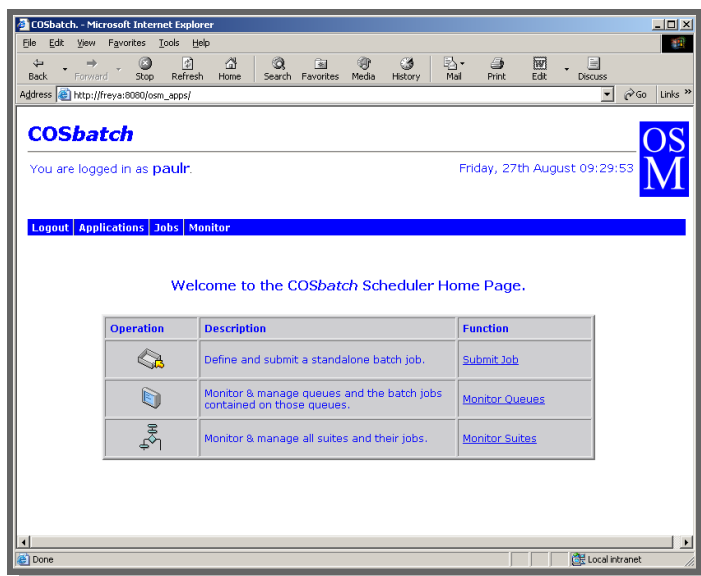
COSbatch. - Microsoft Internet Explorer

File Edit View Favorites Tools Help

Back Forward Stop Refresh Home Search Favorites Media History Mail Print Edit Discuss

Address http://freya:8080/osm_apps/ Go Links

COSbatch

OSM

You are logged in as paulr.

Friday, 27th August 09:29:53

Logout Applications Jobs Monitor

Welcome to the COSbatch Scheduler Home Page.

| Operation | Description | Function |
|---|---|---|
| | Define and submit a standalone batch job. | Submit Job |
| | Monitor & manage queues and the batch jobs contained on those queues. | Monitor Queues |
| | Monitor & manage all suites and their jobs. | Monitor Suites |

Done Local intranet